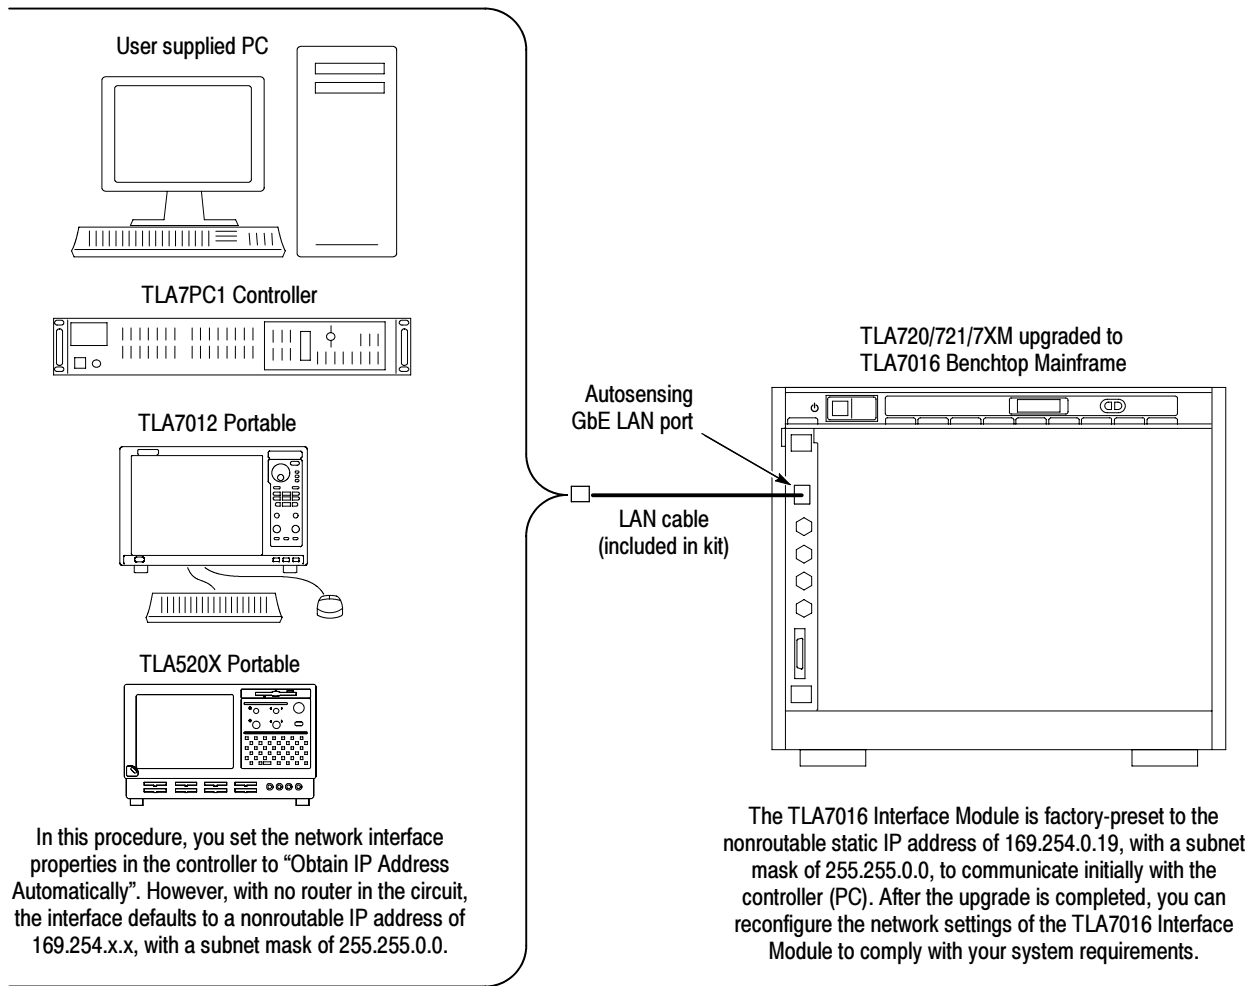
User supplied PC

TLA7PC1 Controller

TLA7012 Portable

TLA520X Portable

In this procedure, you set the network interface properties in the controller to “Obtain IP Address Automatically”. However, with no router in the circuit, the interface defaults to a nonroutable IP address of 169.254.x.x, with a subnet mask of 255.255.0.0.

Autosensing GbE LAN port

LAN cable (included in kit)

TLA720/721/7XM upgraded to TLA7016 Benchtop Mainframe

The TLA7016 Interface Module is factory-preset to the nonroutable static IP address of 169.254.0.19, with a subnet mask of 255.255.0.0, to communicate initially with the controller (PC). After the upgrade is completed, you can reconfigure the network settings of the TLA7016 Interface Module to comply with your system requirements.